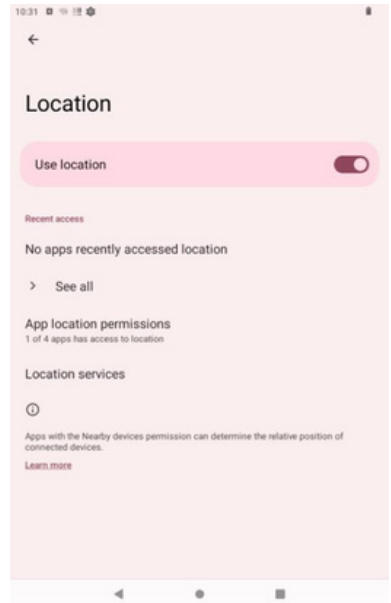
10:31

Location

Use location

Recent access

No apps recently accessed location

See all

App location permissions
1 of 4 apps has access to location

Location services

Apps with the Nearby devices permission can determine the relative position of connected devices.

Learn more